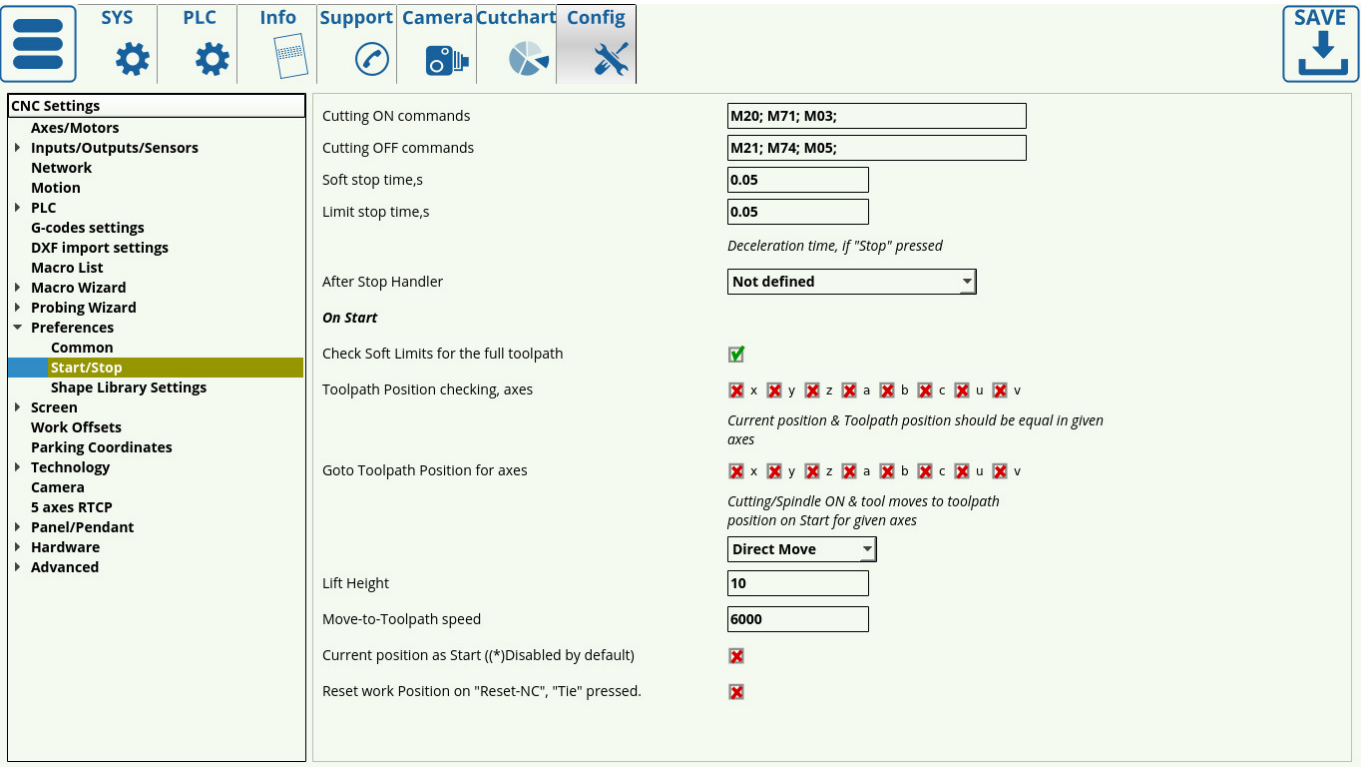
SYS PLC Info Support Camera Cutchart Config

SAVE

CNC Settings
Axes/Motors
Inputs/Outputs/Sensors
Network
Motion
PLC
G-codes settings
DXF import settings
Macro List
Macro Wizard
Probing Wizard
Preferences
Common
Start/Stop
Shape Library Settings
Screen
Work Offsets
Parking Coordinates
Technology
Camera
5 axes RTCP
Panel/Pendant
Hardware
Advanced

Cutting ON commands M20; M71; M03;
Cutting OFF commands M21; M74; M05;
Soft stop time,s 0.05
Limit stop time,s 0.05
Deceleration time, if "Stop" pressed
After Stop Handler Not defined
On Start
Check Soft Limits for the full toolpath
Toolpath Position checking, axes x y z a b c u v
Current position & Toolpath position should be equal in given axes
Goto Toolpath Position for axes x y z a b c u v
Cutting/Spindle ON & tool moves to toolpath position on Start for given axes
Direct Move
Lift Height 10
Move-to-Toolpath speed 6000
Current position as Start ((*)Disabled by default)
Reset work Position on "Reset-NC", "Tie" pressed.